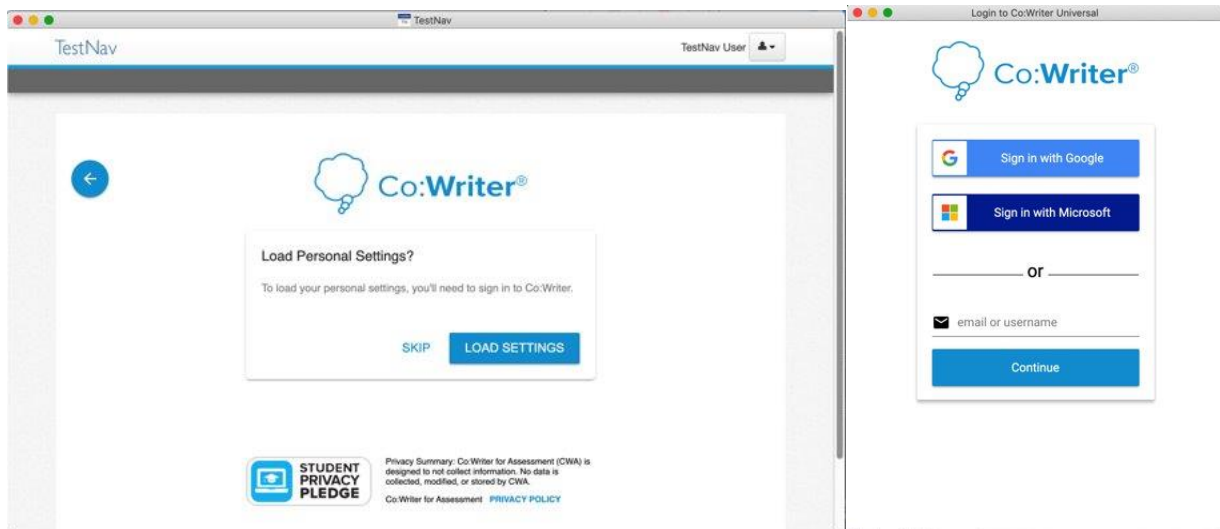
TestNav

TestNav

TestNav User

Co:Writer®

Load Personal Settings?

To load your personal settings, you'll need to sign in to Co:Writer.

SKIP

LOAD SETTINGS

STUDENT PRIVACY PLEDGE

Privacy Summary: Co:Writer for Assessment (CWA) is designed to not collect information. No data is collected, modified, or stored by CWA.

Co:Writer for Assessment PRIVACY POLICY

Login to Co:Writer Universal

Co:Writer®

Sign in with Google

Sign in with Microsoft

or

email or username

Continue